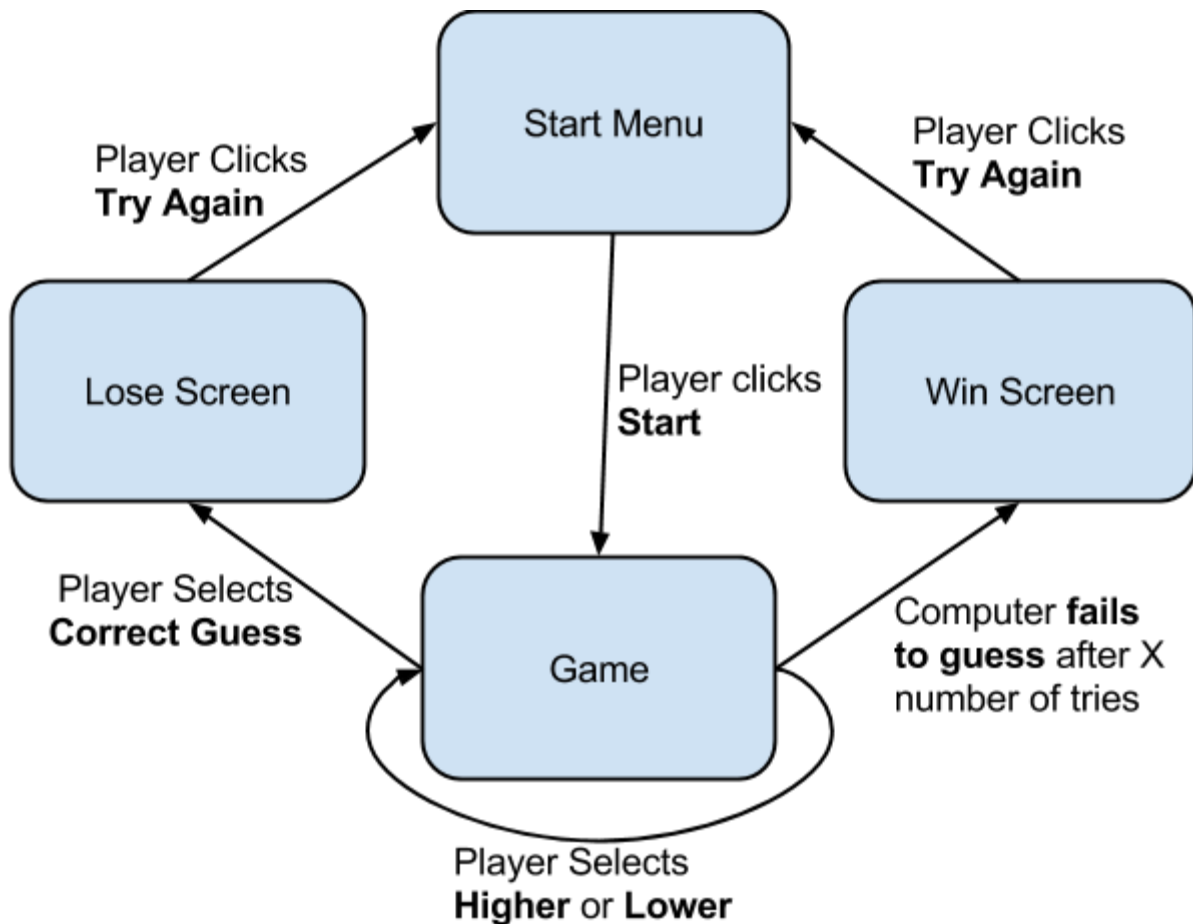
Start Menu

Player Clicks
**Try Again**

Player Clicks
**Try Again**

Lose Screen

Player clicks
**Start**

Win Screen

Player Selects
**Correct Guess**

Game

Computer **fails to guess** after X number of tries

Player Selects
**Higher** or **Lower**